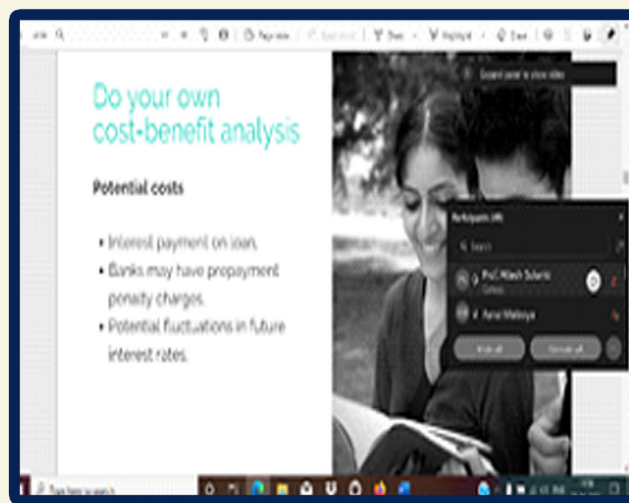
Page view | Read aloud | Draw | Highlight | Erase

Expand panel to show video

Do your own cost-benefit analysis

Potential costs

• Interest payment on loan.
• Banks may have prepayment penalty charges.
• Potential fluctuations in future interest rates.

Participants (49)

Search

Prof. Nilesh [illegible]
Cohost

Aarvi Malviya

Mute all

Unmute all

Type here to search